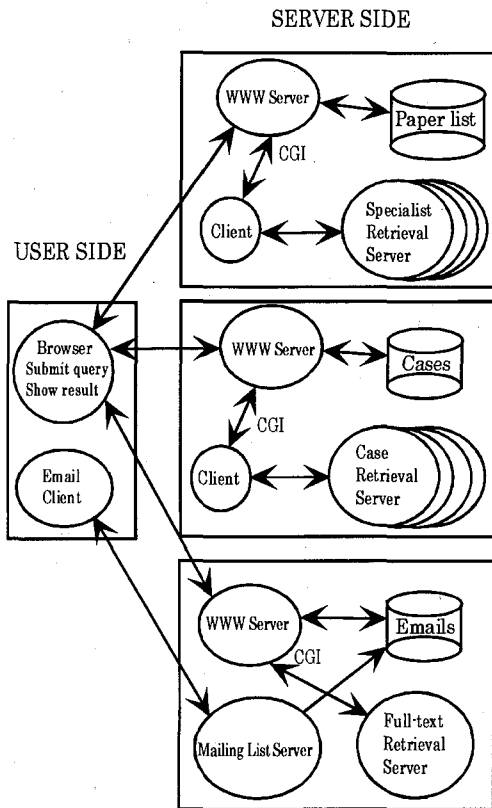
SERVER SIDE

WWW Server

Paper list

CGI

Client

Specialist Retrieval Server

USER SIDE

Browser Submit query Show result

WWW Server

Cases

CGI

Client

Case Retrieval Server

Email Client

WWW Server

Emails

CGI

Mailing List Server

Full-text Retrieval Server